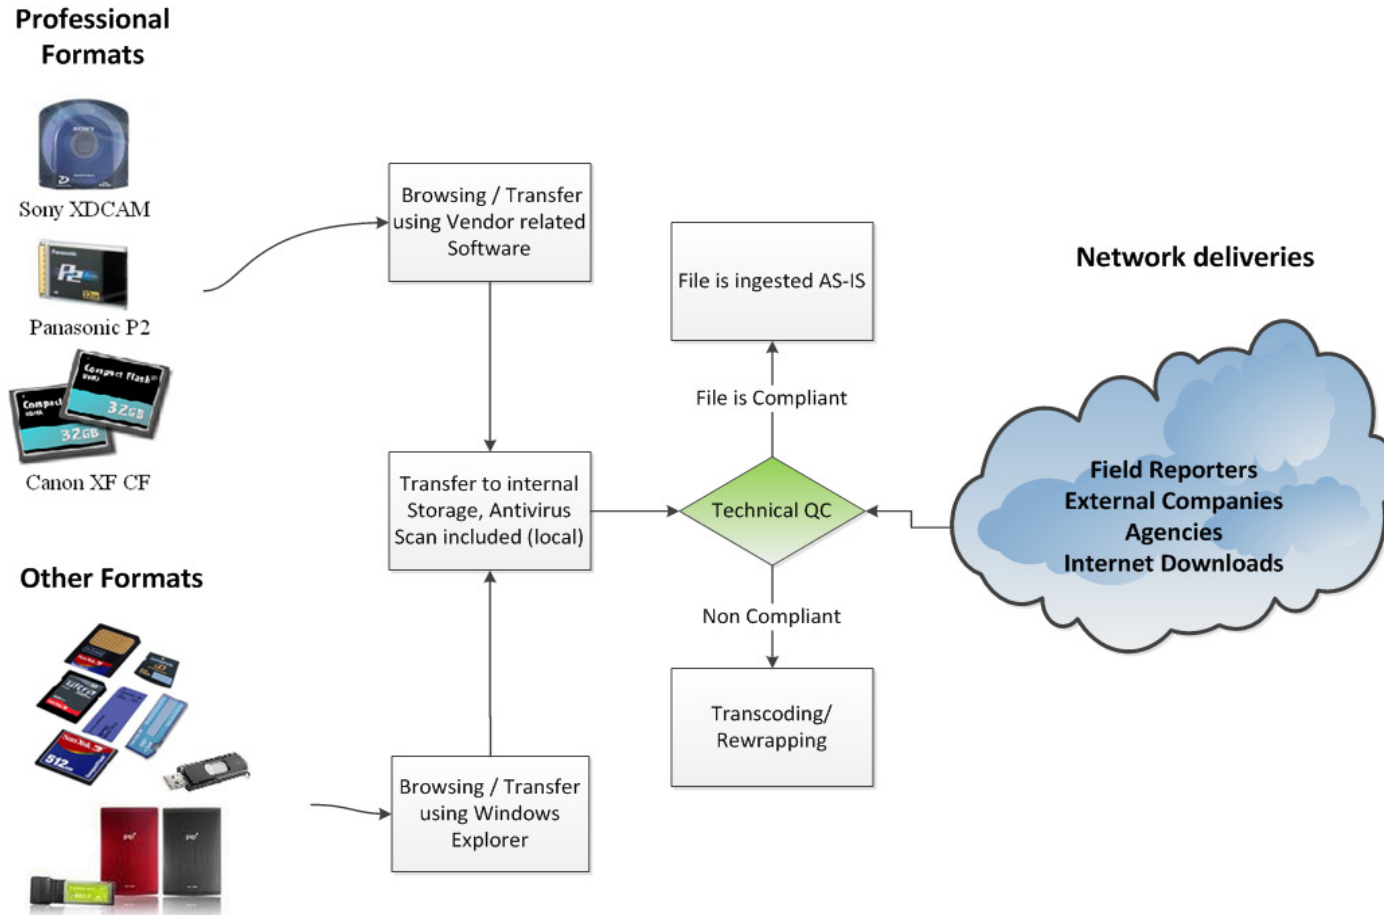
Professional Formats

Sony XDCAM

Panasonic P2

Compact Flash 32GB

Compact 32GB

Canon XF CF

Other Formats

Browsing / Transfer using Vendor related Software

Transfer to internal Storage, Antivirus Scan included (local)

Browsing / Transfer using Windows Explorer

File is ingested AS-IS

File is Compliant

Technical QC

Non Compliant

Transcoding/ Rewrapping

Network deliveries

Field Reporters
External Companies
Agencies
Internet Downloads